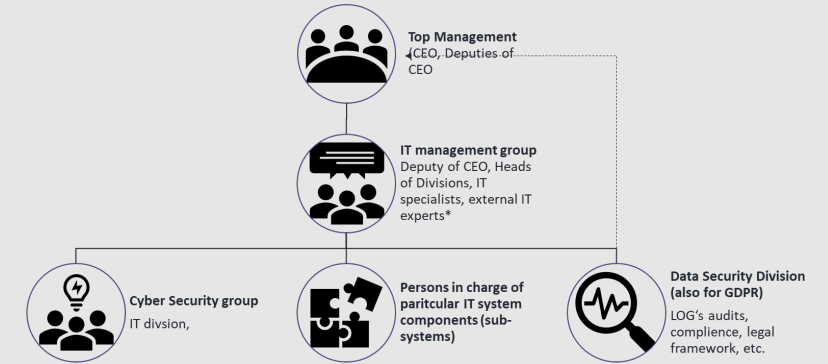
Top Management
CEO, Deputies of CEO

IT management group
Deputy of CEO, Heads of Divisions, IT specialists, external IT experts*

Cyber Security group
IT divsion,

Persons in charge of paritcular IT system components (sub-systems)

Data Security Division (also for GDPR)
LOG's audits, complience, legal framework, etc.